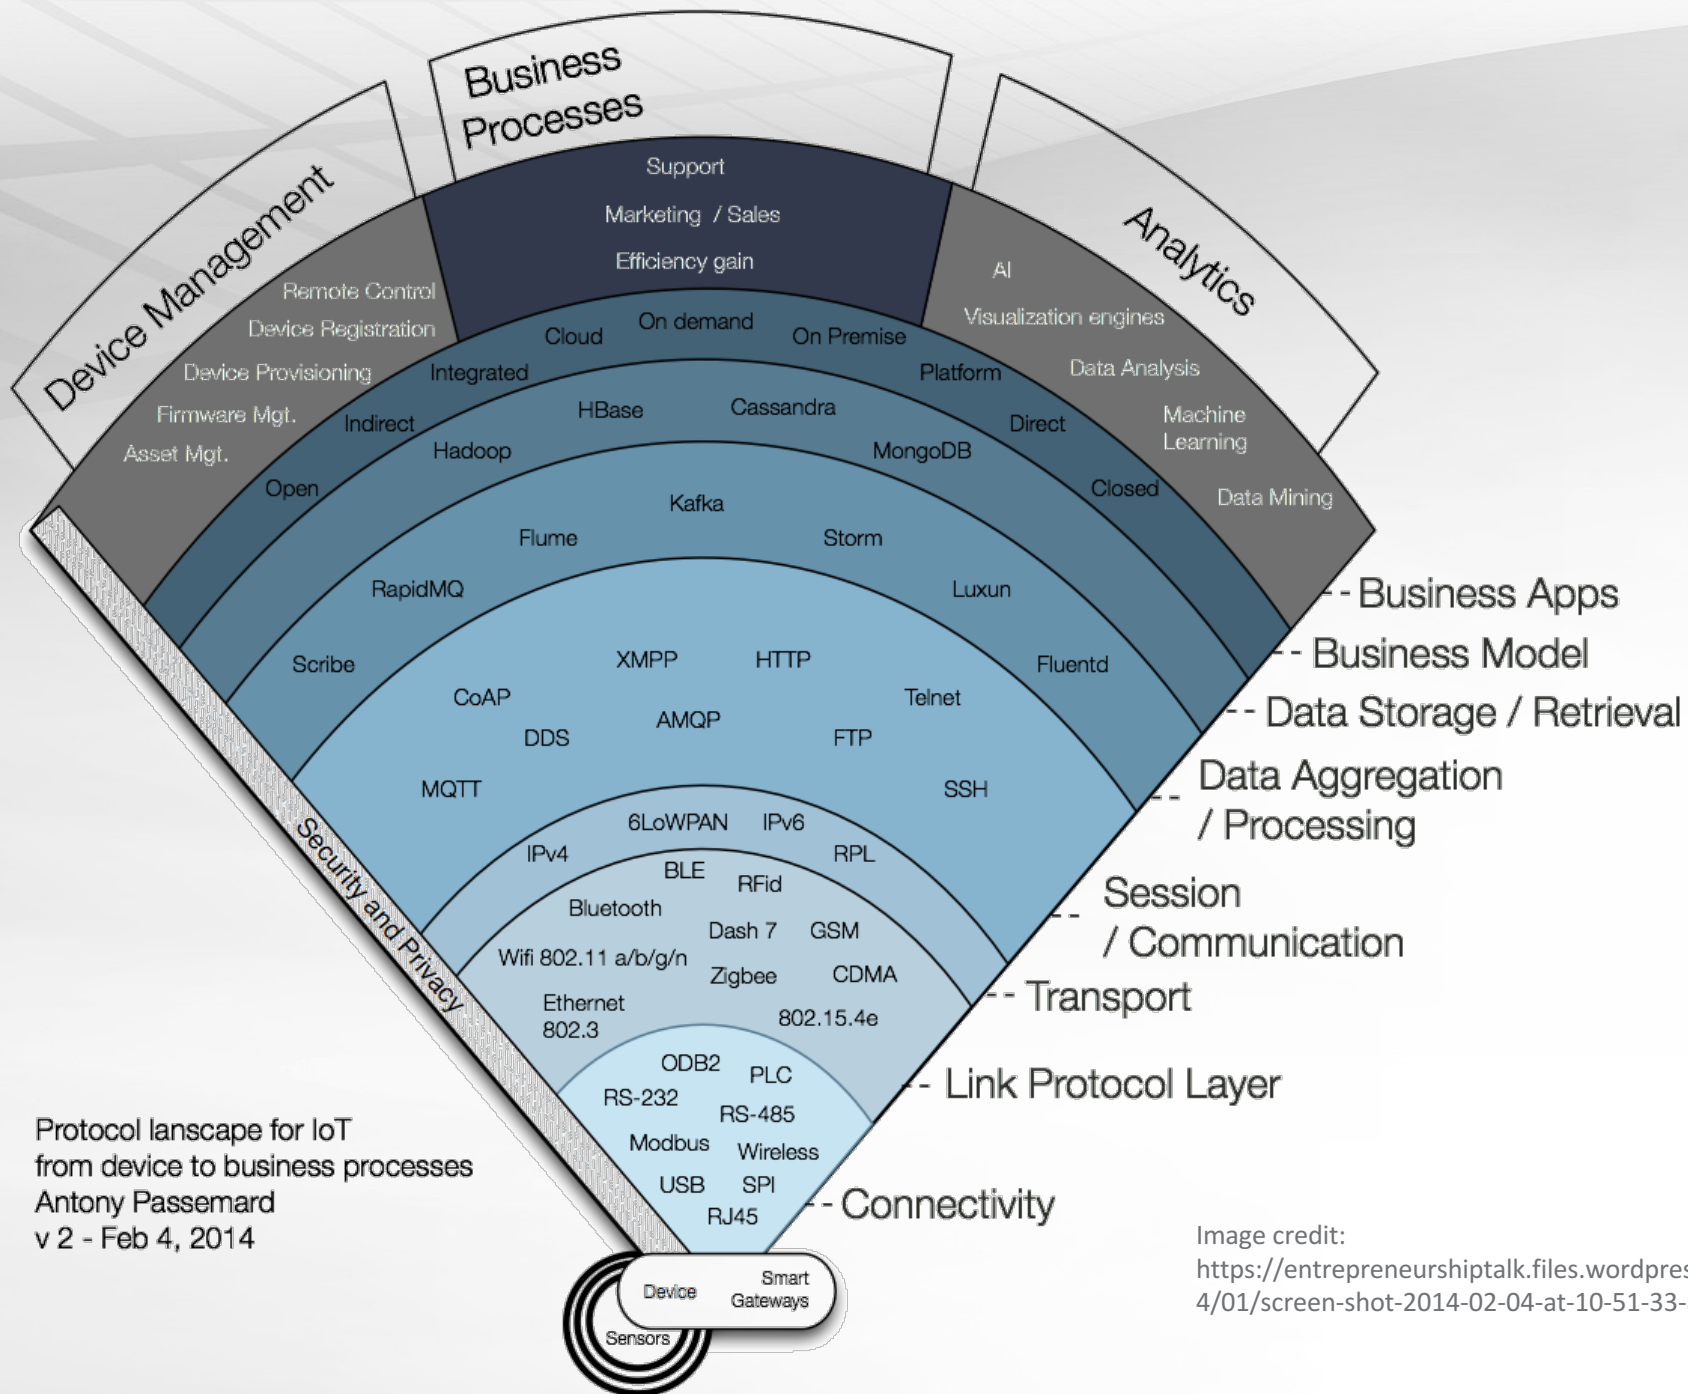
Device Management

Business Processes

Analytics

Remote Control
Device Registration
Device Provisioning
Firmware Mgt.
Asset Mgt.

Support
Marketing / Sales
Efficiency gain

AI
Visualization engines
Data Analysis
Machine Learning
Data Mining

Cloud
On demand
On Premise
Integrated
Platform
Indirect
Direct
Open
Closed

HBase
Cassandra
Hadoop
MongoDB

Kafka
Flume
Storm
RapidMQ
Luxun
Scribe
Fluentd

XMPP
HTTP
CoAP
Telnet
AMQP
DDS
FTP
MQTT
SSH

6LoWPAN
IPv6
IPv4
RPL

BLE
RFid
Bluetooth
Dash 7
GSM
Wifi 802.11 a/b/g/n
Zigbee
CDMA
Ethernet 802.3
802.15.4e

ODB2
PLC
RS-232
RS-485
Modbus
Wireless
USB
SPI
RJ45

Security and Privacy

Device
Smart Gateways
Sensors

-- Business Apps
-- Business Model
-- Data Storage / Retrieval
-- Data Aggregation / Processing
-- Session / Communication
-- Transport
-- Link Protocol Layer
-- Connectivity

Protocol lanscape for IoT
from device to business processes
Antony Passemard
v 2 - Feb 4, 2014

Image credit:
https://entrepreneurshiptalk.files.wordpres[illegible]
4/01/screen-shot-2014-02-04-at-10-51-33-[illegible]